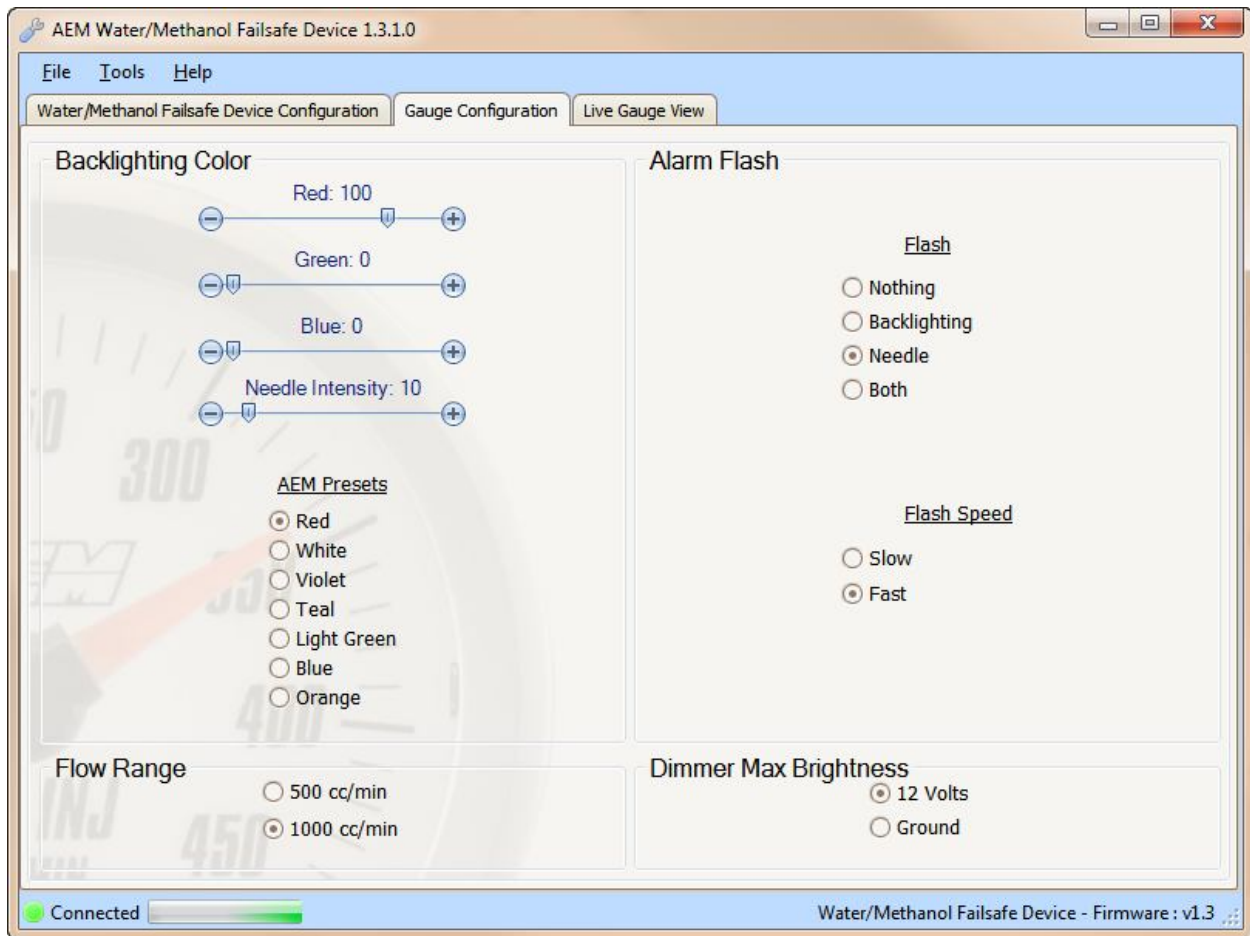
AEM Water/Methanol Failsafe Device 1.3.1.0

File Tools Help

Water/Methanol Failsafe Device Configuration | Gauge Configuration | Live Gauge View

Backlighting Color

Red: 100

Green: 0

Blue: 0

Needle Intensity: 10

AEM Presets
Red
White
Violet
Teal
Light Green
Blue
Orange

Alarm Flash

Flash
Nothing
Backlighting
Needle
Both

Flash Speed
Slow
Fast

Flow Range
500 cc/min
1000 cc/min

Dimmer Max Brightness
12 Volts
Ground

Connected

Water/Methanol Failsafe Device - Firmware : v1.3